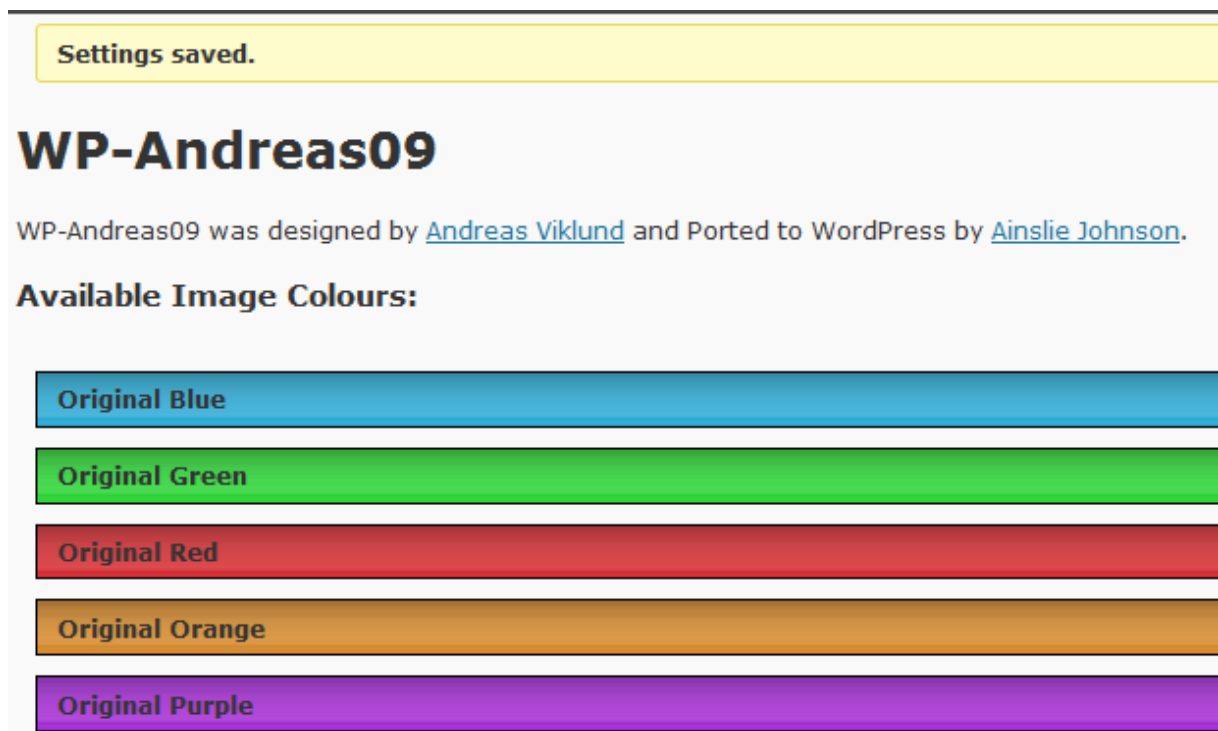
Settings saved.

# WP-Andreas09

WP-Andreas09 was designed by Andreas Viklund and Ported to WordPress by Ainslie Johnson.

Available Image Colours:

Original Blue

Original Green

Original Red

Original Orange

Original Purple